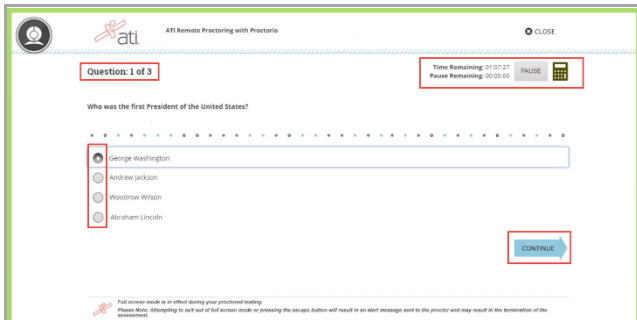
ati

ATI Remote Proctoring with Proctorio

CLOSE

Question: 1 of 3

Time Remaining: 01:07:27
Pause Remaining: 00:05:00

PAUSE

Who was the first President of the United States?

George Washington

Andrew Jackson

Woodrow Wilson

Abraham Lincoln

CONTINUE

Full screen mode is in effect during your proctored testing.

Please Note: Attempting to exit out of full screen mode or pressing the escape button will result in an alert message sent to the proctor and may result in the termination of the assessment.